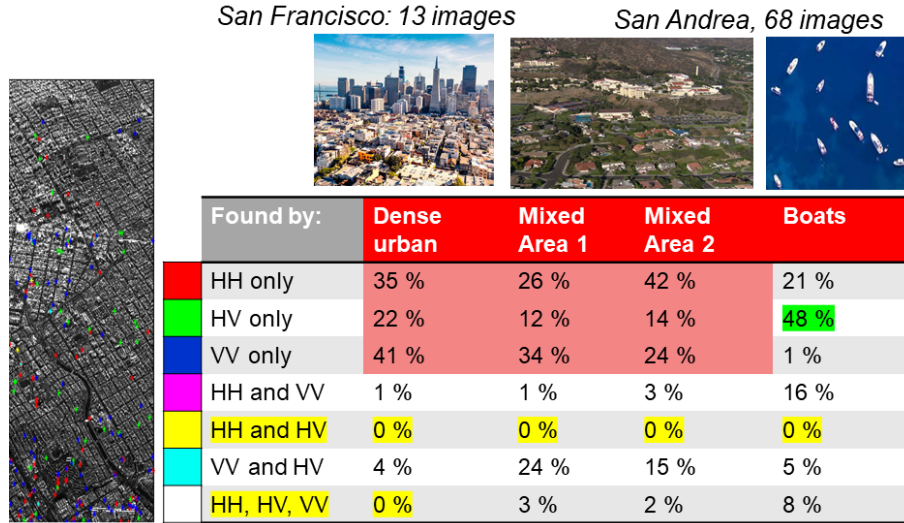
San Francisco: 13 images

San Andrea, 68 images

| | Found by: | Dense urban | Mixed Area 1 | Mixed Area 2 | Boats |
|---|---|---|---|---|---|
| | HH only | 35 % | 26 % | 42 % | 21 % |
| | HV only | 22 % | 12 % | 14 % | 48 % |
| | VV only | 41 % | 34 % | 24 % | 1 % |
| | HH and VV | 1 % | 1 % | 3 % | 16 % |
| | HH and HV | 0 % | 0 % | 0 % | 0 % |
| | VV and HV | 4 % | 24 % | 15 % | 5 % |
| | HH, HV, VV | 0 % | 3 % | 2 % | 8 % |